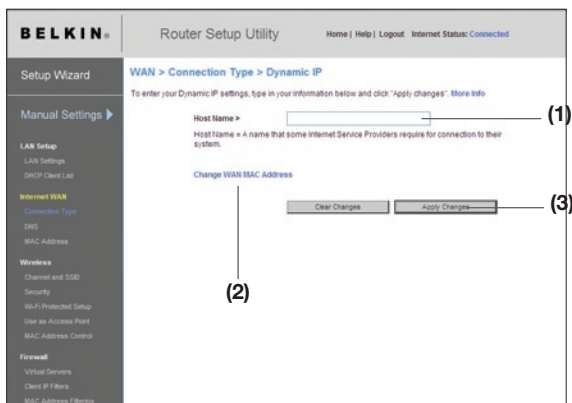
BELKIN.

Router Setup Utility

Home | Help | Logout Internet Status: Connected

Setup Wizard

Manual Settings

LAN Setup
LAN Settings
DHCP Client List

Internet WAN
Connection Type
DNS
MAC Address

Wireless
Channel and SSID
Security
Wi-Fi Protected Setup
Use as Access Point
MAC Address Control

Firewall
Virtual Servers
Client IP Filters
MAC Address Filtering

WAN > Connection Type > Dynamic IP

To enter your Dynamic IP settings, type in your information below and click "Apply changes". More Info

Host Name >

Host Name = A name that some Internet Service Providers require for connection to their system.

Change WAN MAC Address

Clear Changes

Apply Changes

(1)

(2)

(3)